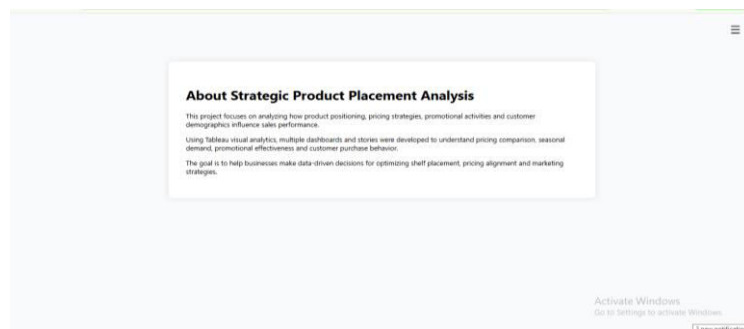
About Strategic Product Placement Analysis

This project focuses on analyzing how product positioning, pricing strategies, promotional activities and customer demographics influence sales performance.

Using Tableau visual analytics, multiple dashboards and stories were developed to understand pricing comparison, seasonal demand, promotional effectiveness and customer purchase behavior.

The goal is to help businesses make data-driven decisions for optimizing shelf placement, pricing alignment and marketing strategies.

Activate Windows
Go to Settings to activate Windows.